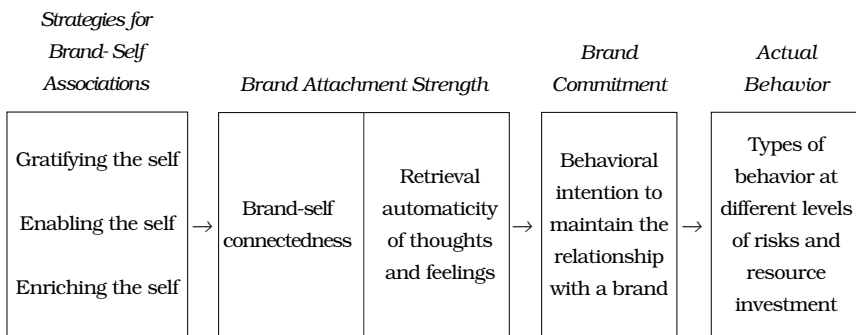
Strategies for Brand-Self Associations

Brand Attachment Strength

Brand Commitment

Actual Behavior

Gratifying the self

Enabling the self

Enriching the self

→

Brand-self connectedness

Retrieval automaticity of thoughts and feelings

→

Behavioral intention to maintain the relationship with a brand

→

Types of behavior at different levels of risks and resource investment